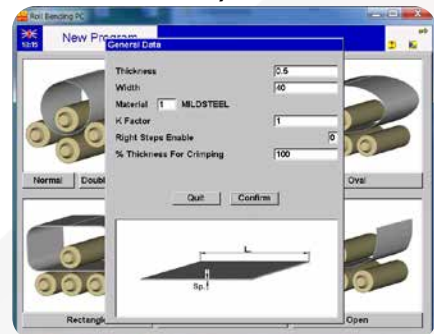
Roll Bending PC

12:15

New Program

General Data

Thickness 0.5

Width 40

Material 1 MILDSTEEL

K Factor 1

Right Steps Enable 0

% Thickness For Crimping 100

Quit

Confirm

L

Sp.

Normal

Doubl

Oval

Rectangl

Open